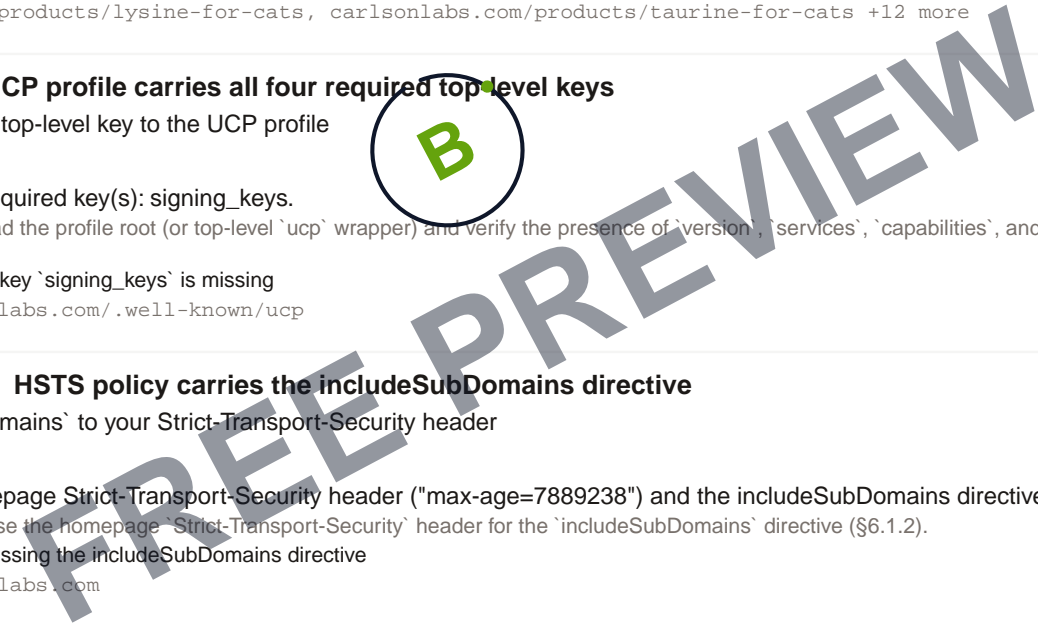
products/lysine-for-cats, carlsonlabs.com/products/taurine-for-cats +12 more

UCP profile carries all four required top-level keys
top-level key to the UCP profile

B

quired key(s): signing_keys.
d the profile root (or top-level `ucp` wrapper) and verify the presence of `version`, `services`, `capabilities`, and

key `signing_keys` is missing
labs.com/.well-known/ucp

HSTS policy carries the includeSubDomains directive
mains` to your Strict-Transport-Security header

epage Strict-Transport-Security header ("max-age=7889238") and the includeSubDomains directive
se the homepage `Strict-Transport-Security` header for the `includeSubDomains` directive (§6.1.2).
ssing the includeSubDomains directive
labs.com

FREE PREVIEW